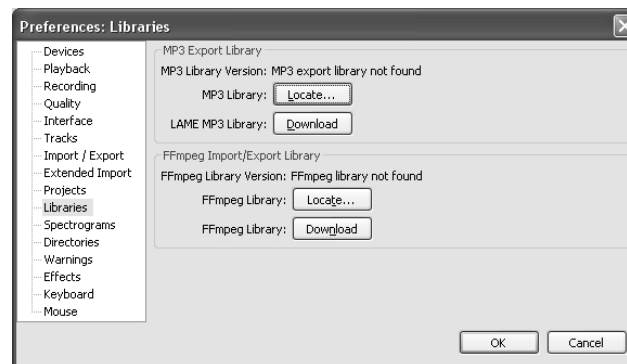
Preferences: Libraries

Devices
Playback
Recording
Quality
Interface
Tracks
Import / Export
Extended Import
Projects
Libraries
Spectrograms
Directories
Warnings
Effects
Keyboard
Mouse

MP3 Export Library
MP3 Library Version: MP3 export library not found
MP3 Library: Locate...
LAME MP3 Library: Download

FFmpeg Import/Export Library
FFmpeg Library Version: FFmpeg library not found
FFmpeg Library: Locate...
FFmpeg Library: Download

OK
Cancel